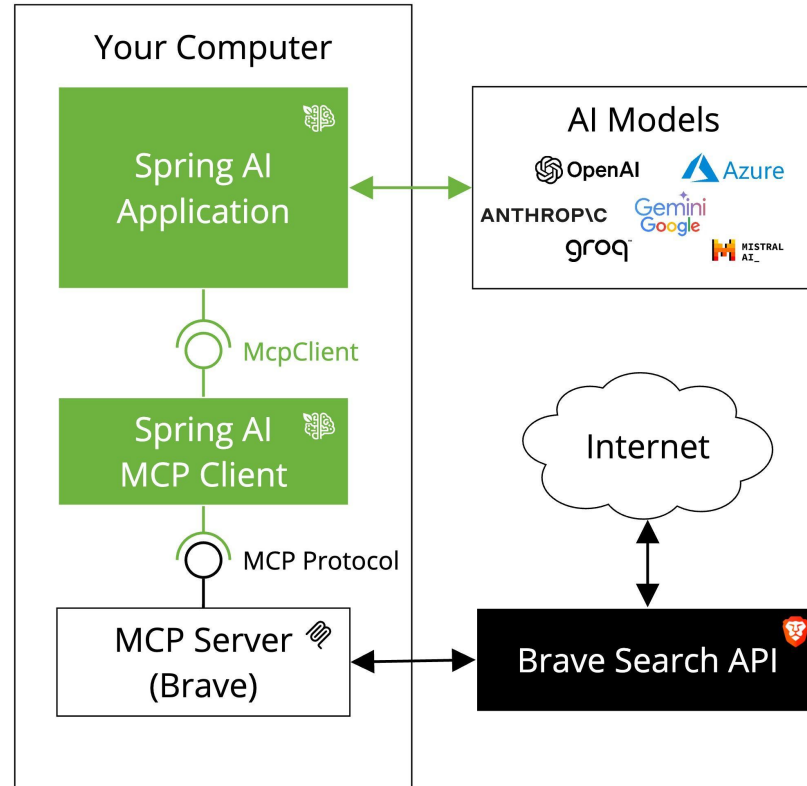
Your Computer

Spring AI Application

AI Models

OpenAI

Azure

ANTHROP\C

Gemini

Google

groq

MISTRAL AI_

McpClient

Spring AI MCP Client

Internet

MCP Protocol

MCP Server (Brave)

Brave Search API